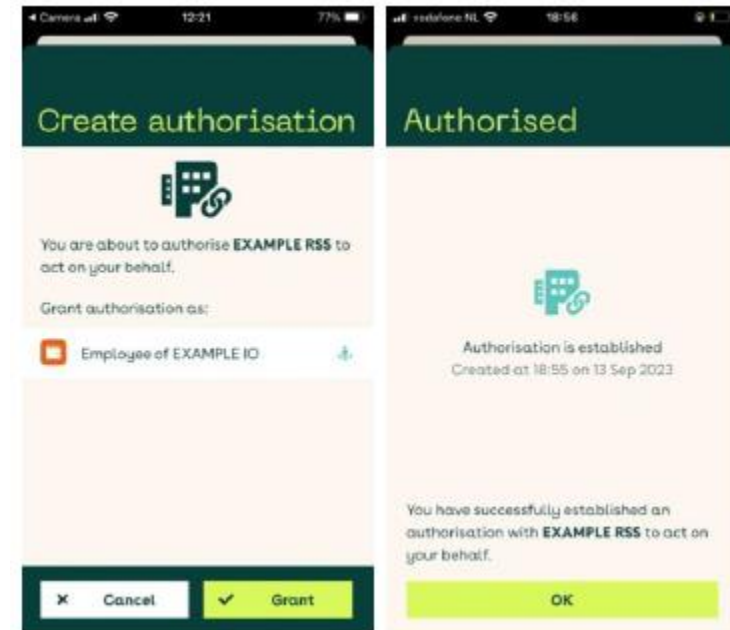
◂ Camera 12:21 77%

Create authorisation

You are about to authorise **EXAMPLE RSS** to act on your behalf.

Grant authorisation as:

Employee of EXAMPLE IO

× Cancel

✓ Grant

vodafone NL 18:56

Authorised

Authorisation is established

Created at 18:55 on 13 Sep 2023

You have successfully established an authorisation with **EXAMPLE RSS** to act on your behalf.

OK